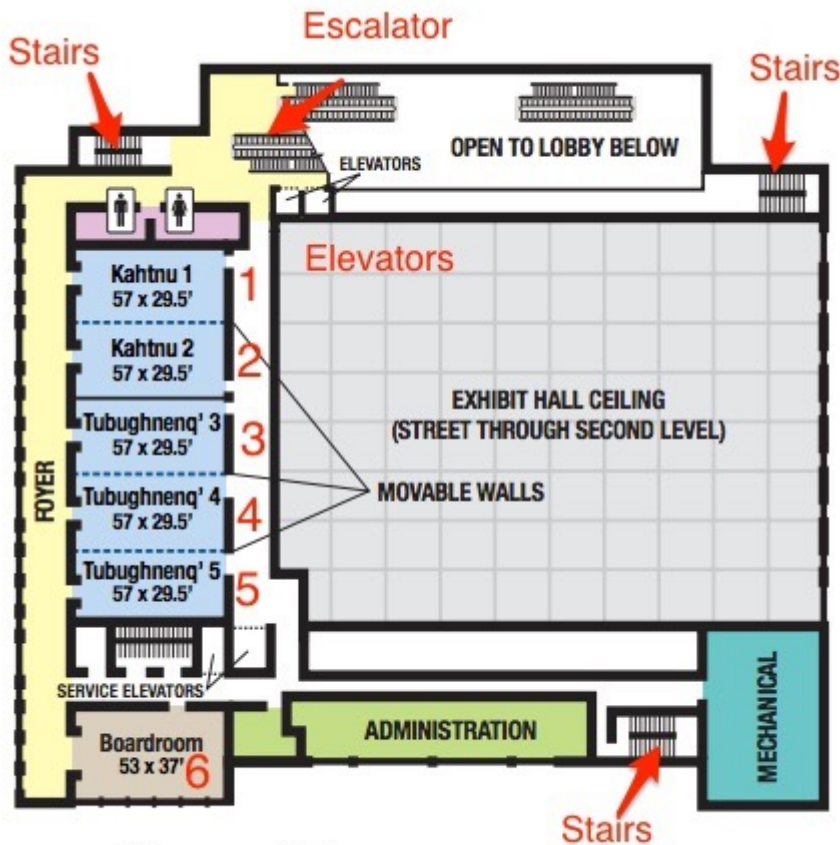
Escalator
Stairs
Stairs
OPEN TO LOBBY BELOW
ELEVATORS
Elevators
Kahtnu 1
57 x 29.5'
1
Kahtnu 2
57 x 29.5'
2
Tubughnenq' 3
57 x 29.5'
3
Tubughnenq' 4
57 x 29.5'
4
Tubughnenq' 5
57 x 29.5'
5
EXHIBIT HALL CEILING
(STREET THROUGH SECOND LEVEL)
MOVABLE WALLS
FOYER
SERVICE ELEVATORS
MECHANICAL
ADMINISTRATION
Boardroom
53 x 37'
6
Stairs